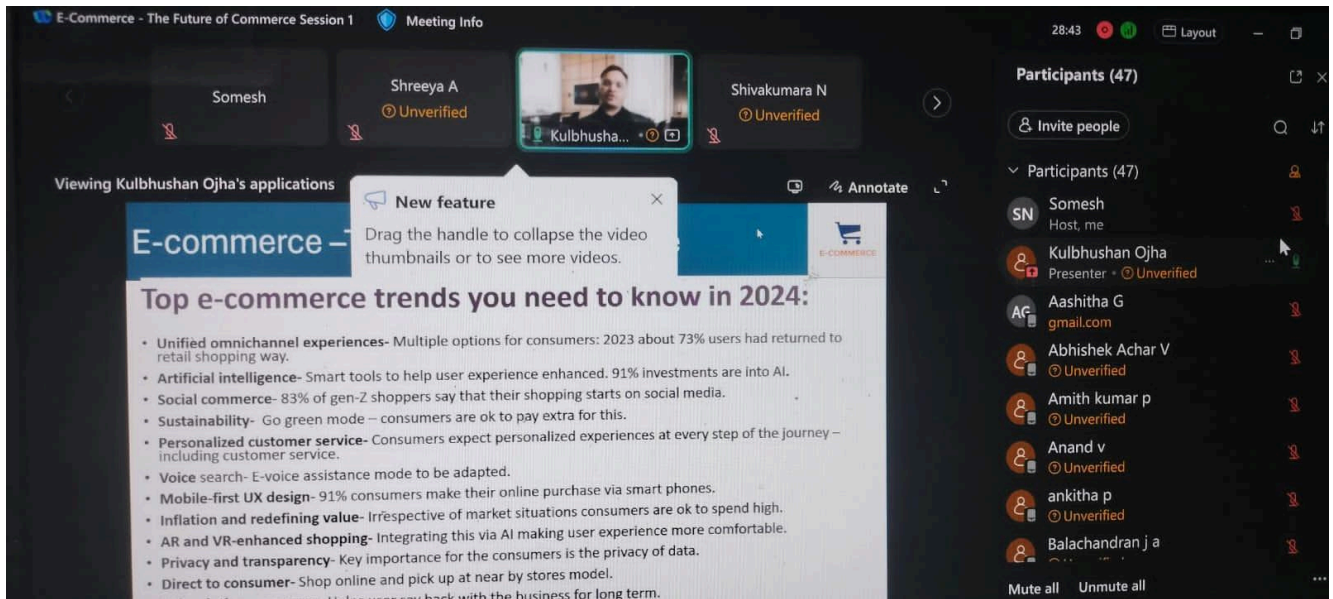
E-Commerce - The Future of Commerce Session 1 Meeting Info

28:43 Layout

Somesh

Shreeya A
Unverified

Kulbhusha...

Shivakumara N
Unverified

Viewing Kulbhushan Ojha's applications

New feature
Drag the handle to collapse the video thumbnails or to see more videos.

Annotate

E-commerce –

E-COMMERCE

Top e-commerce trends you need to know in 2024:

- Unified omnichannel experiences- Multiple options for consumers: 2023 about 73% users had returned to retail shopping way.
- Artificial intelligence- Smart tools to help user experience enhanced. 91% investments are into AI.
- Social commerce- 83% of gen-Z shoppers say that their shopping starts on social media.
- Sustainability- Go green mode – consumers are ok to pay extra for this.
- Personalized customer service- Consumers expect personalized experiences at every step of the journey – including customer service.
- Voice search- E-voice assistance mode to be adapted.
- Mobile-first UX design- 91% consumers make their online purchase via smart phones.
- Inflation and redefining value- Irrespective of market situations consumers are ok to spend high.
- AR and VR-enhanced shopping- Integrating this via AI making user experience more comfortable.
- Privacy and transparency- Key importance for the consumers is the privacy of data.
- Direct to consumer- Shop online and pick up at near by stores model.
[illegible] back with the business for long term.

Participants (47)

Invite people

Participants (47)

SN Somesh
Host, me

Kulbhushan Ojha
Presenter • Unverified

AG Aashitha G
gmail.com

Abhishek Achar V
Unverified

Amith kumar p
Unverified

Anand v
Unverified

ankitha p
Unverified

Balachandran j a
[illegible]

Mute all Unmute all